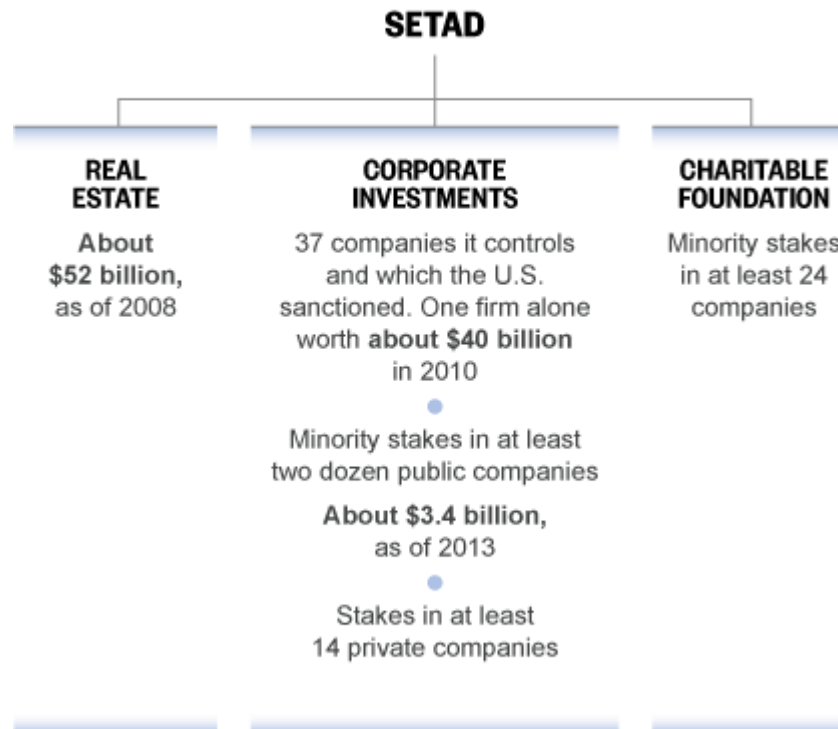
SETAD

REAL ESTATE

About $52 billion, as of 2008

CORPORATE INVESTMENTS

37 companies it controls and which the U.S. sanctioned. One firm alone worth about $40 billion in 2010

Minority stakes in at least two dozen public companies

About $3.4 billion, as of 2013

Stakes in at least 14 private companies

CHARITABLE FOUNDATION

Minority stakes in at least 24 companies